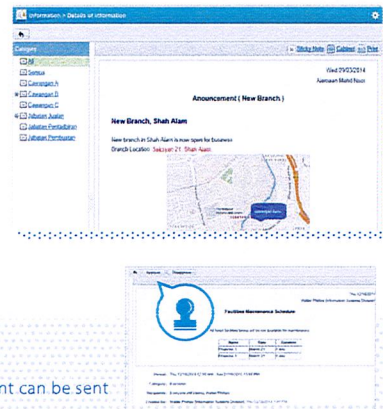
Information > Details of Information

Category

All

Semua

Cawangan A

Cawangan B

Cawangan C

Jabatan Jualan

Jabatan Pentadbiran

Jabatan Pembelian

Sticky Note Cabinet Print

Wed 29/03/2014

Azmawan Mohd Noor

Anouncement ( New Branch )

New Branch, Shah Alam

New branch in Shah Alam is now open for business

Branch Location: Seksyen 21, Shah Alam

Approve Disapprove

Facilities Maintenance Schedule

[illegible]

nt can be sent